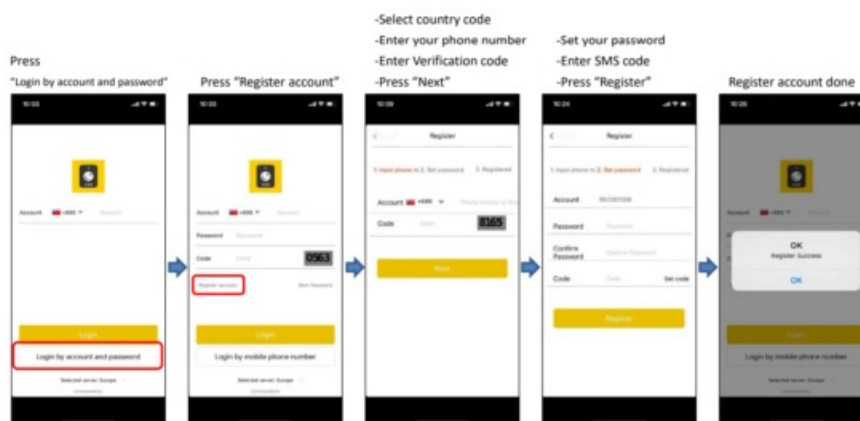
Press

"Login by account and password"

10:03

Account +886

Login

Login by account and password

Selected server: Europe

Press "Register account"

10:03

Account +886

Password

Code 0563

Register account

Login

Login by mobile phone number

Selected server: Europe

-Select country code

-Enter your phone number

-Enter Verification code

-Press "Next"

10:04

Register

1. Input phone nu 2. Set password 3. Registered

Account +886

Code 8165

Next

-Set your password

-Enter SMS code

-Press "Register"

10:24

Register

1. Input phone nu 2. Set password 3. Registered

Account

Password

Confirm Password

Code Get code

Register

Register account done

10:26

OK

Register Success

OK

Login

Login by mobile phone number

Selected server: Europe